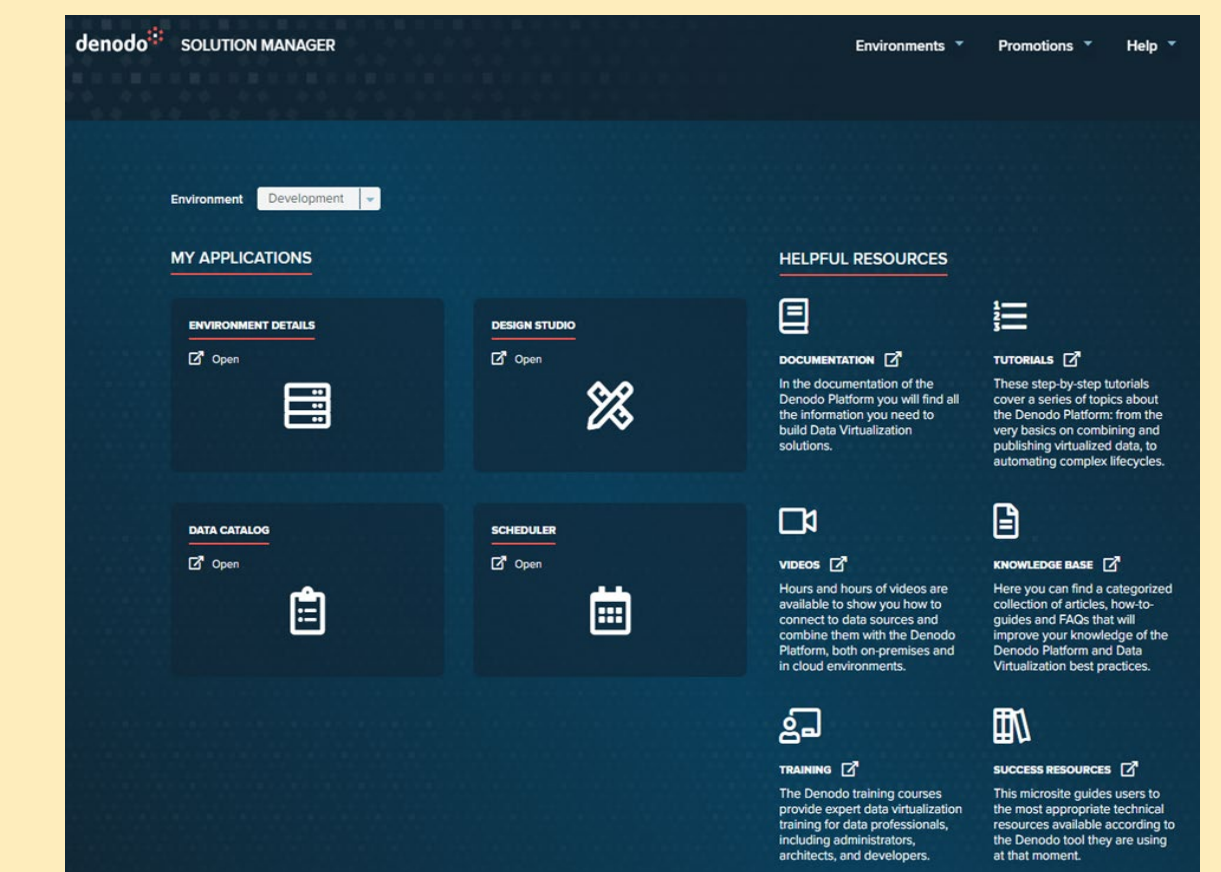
denodo SOLUTION MANAGER

Environments Promotions Help

Environment Development

MY APPLICATIONS

ENVIRONMENT DETAILS
Open

DESIGN STUDIO
Open

DATA CATALOG
Open

SCHEDULER
Open

HELPFUL RESOURCES

DOCUMENTATION
In the documentation of the Denodo Platform you will find all the information you need to build Data Virtualization solutions.

TUTORIALS
These step-by-step tutorials cover a series of topics about the Denodo Platform: from the very basics on combining and publishing virtualized data, to automating complex lifecycles.

VIDEOS
Hours and hours of videos are available to show you how to connect to data sources and combine them with the Denodo Platform, both on-premises and in cloud environments.

KNOWLEDGE BASE
Here you can find a categorized collection of articles, how-to-guides and FAQs that will improve your knowledge of the Denodo Platform and Data Virtualization best practices.

TRAINING
The Denodo training courses provide expert data virtualization training for data professionals, including administrators, architects, and developers.

SUCCESS RESOURCES
This microsite guides users to the most appropriate technical resources available according to the Denodo tool they are using at that moment.